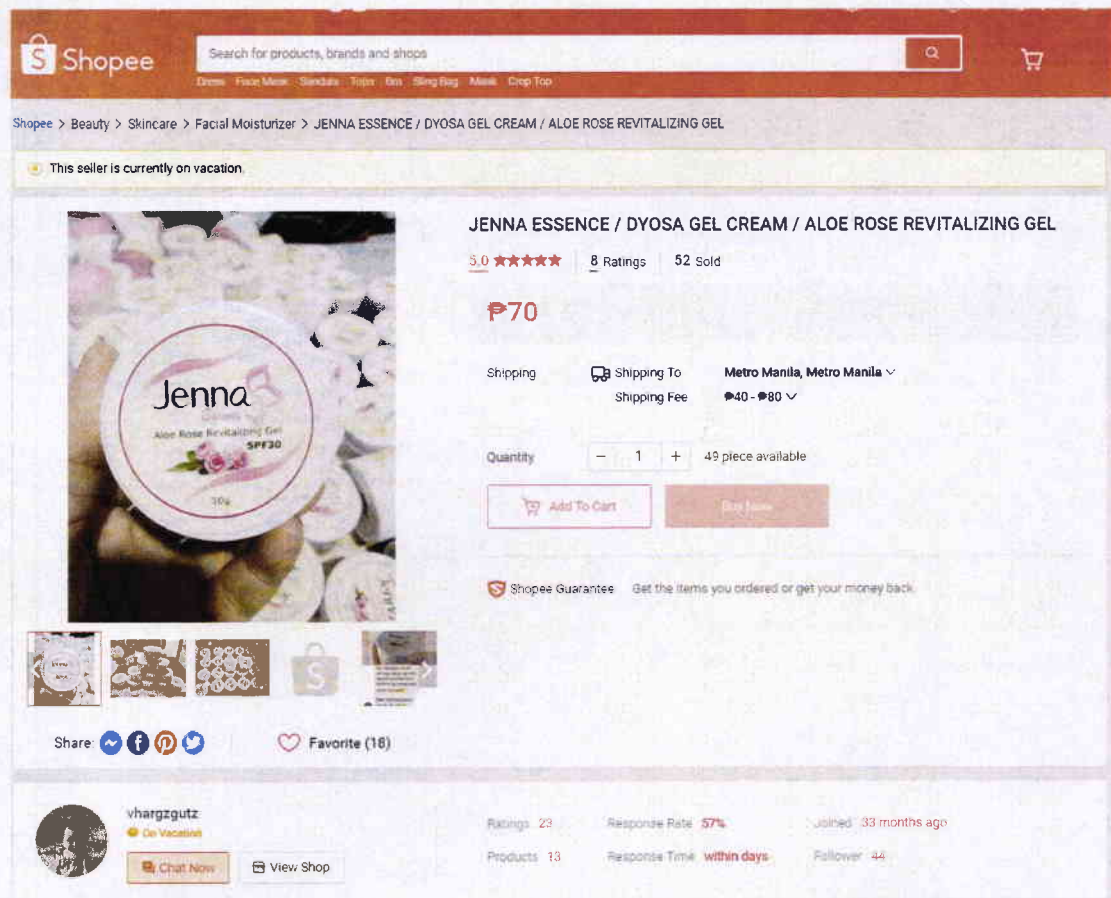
Shopee

Search for products, brands and shops

Dress Face Mask Sandals Tops Bra Sling Bag Mask Crop Top

Shopee > Beauty > Skincare > Facial Moisturizer > JENNA ESSENCE / DYOSA GEL CREAM / ALOE ROSE REVITALIZING GEL

This seller is currently on vacation.

Jenna
Aloe Rose Revitalizing Gel
SPF30
30g

JENNA ESSENCE / DYOSA GEL CREAM / ALOE ROSE REVITALIZING GEL

5.0 ★★★★★ 8 Ratings 52 Sold

₱70

Shipping Shipping To Metro Manila, Metro Manila
Shipping Fee ₱40 - ₱80

Quantity − 1 + 49 piece available

Add To Cart Buy Now

Shopee Guarantee Get the items you ordered or get your money back.

Share:

Favorite (16)

vhargzgutz
On Vacation
Chat Now View Shop

Ratings 23 Response Rate 57% Joined 33 months ago
Products 13 Response Time within days Follower 44